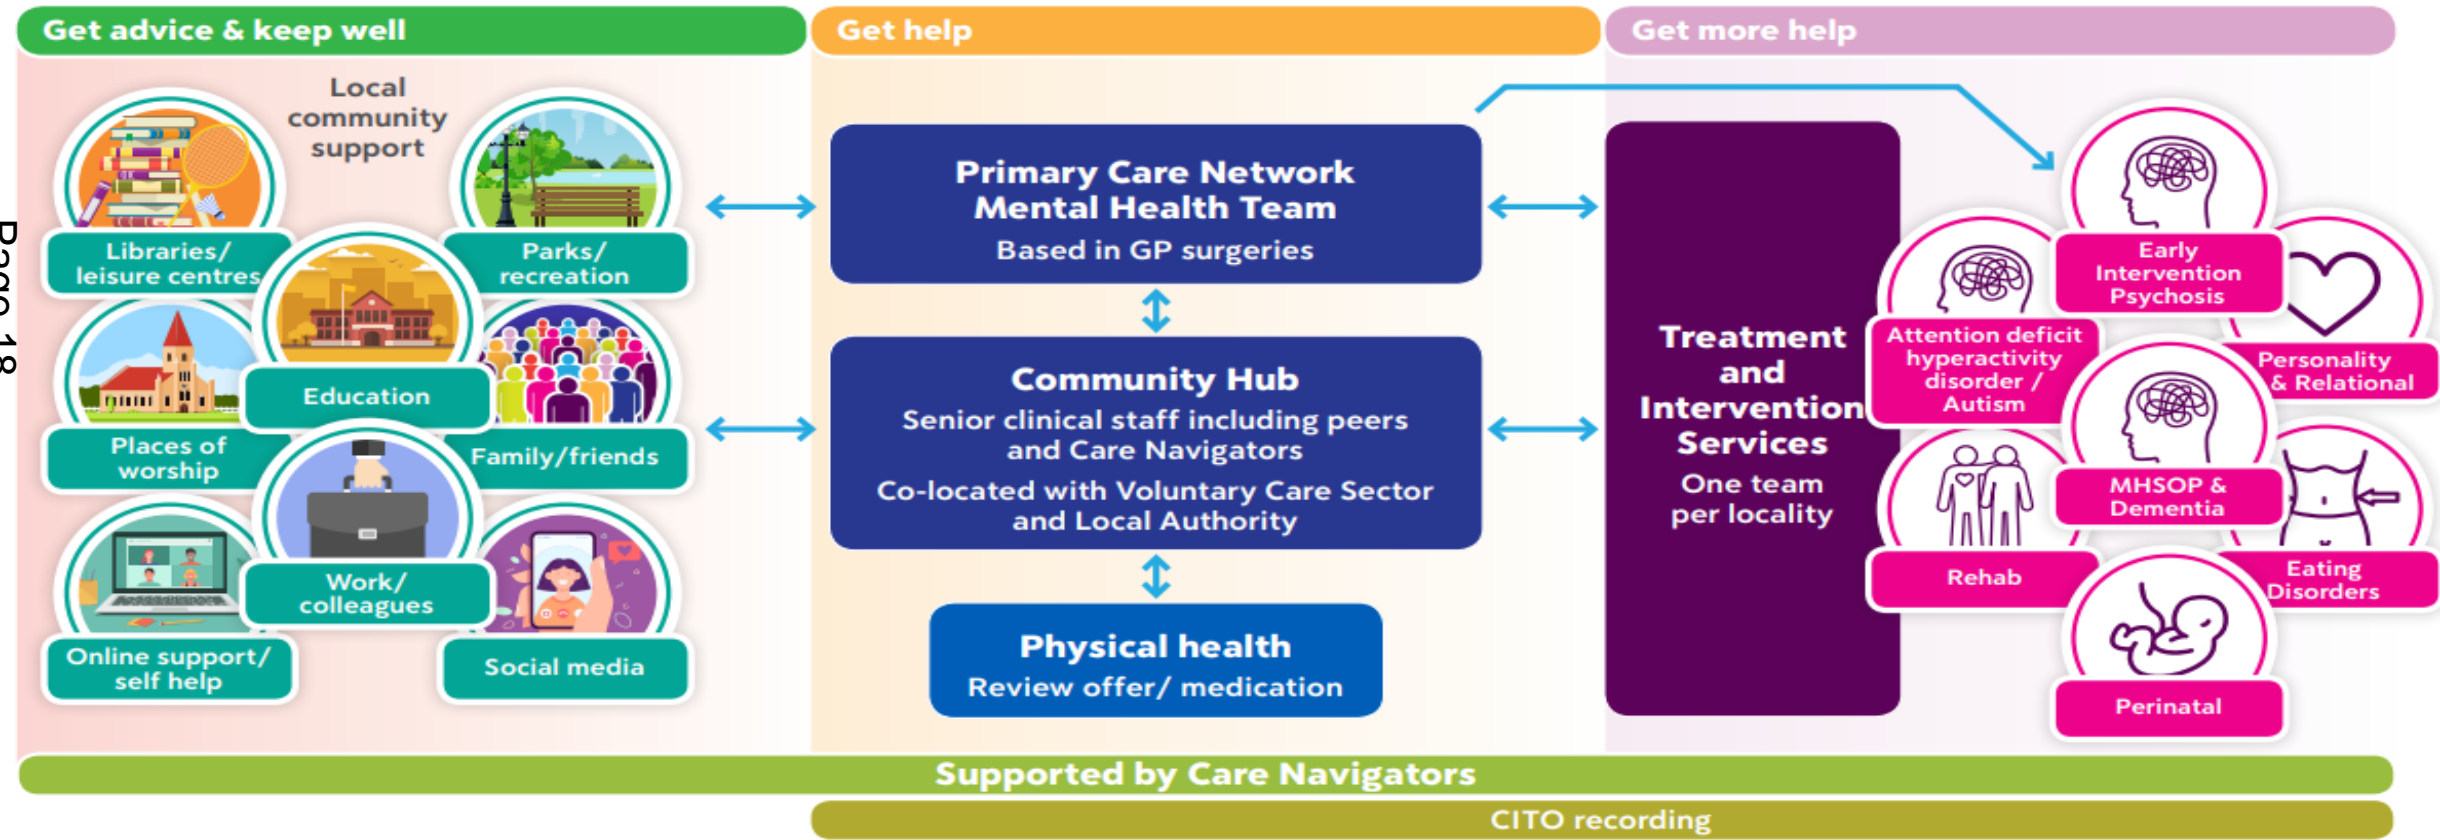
Get advice & keep well

Get help

Get more help

Local community support

Libraries/ leisure centres

Parks/ recreation

Education

Places of worship

Family/friends

Work/ colleagues

Online support/ self help

Social media

Primary Care Network Mental Health Team

Based in GP surgeries

Community Hub

Senior clinical staff including peers and Care Navigators

Co-located with Voluntary Care Sector and Local Authority

Physical health

Review offer/ medication

Treatment and Intervention Services

One team per locality

Early Intervention Psychosis

Attention deficit hyperactivity disorder / Autism

Personality & Relational

MHSOP & Dementia

Rehab

Eating Disorders

Perinatal

Supported by Care Navigators

CITO recording

Page 18